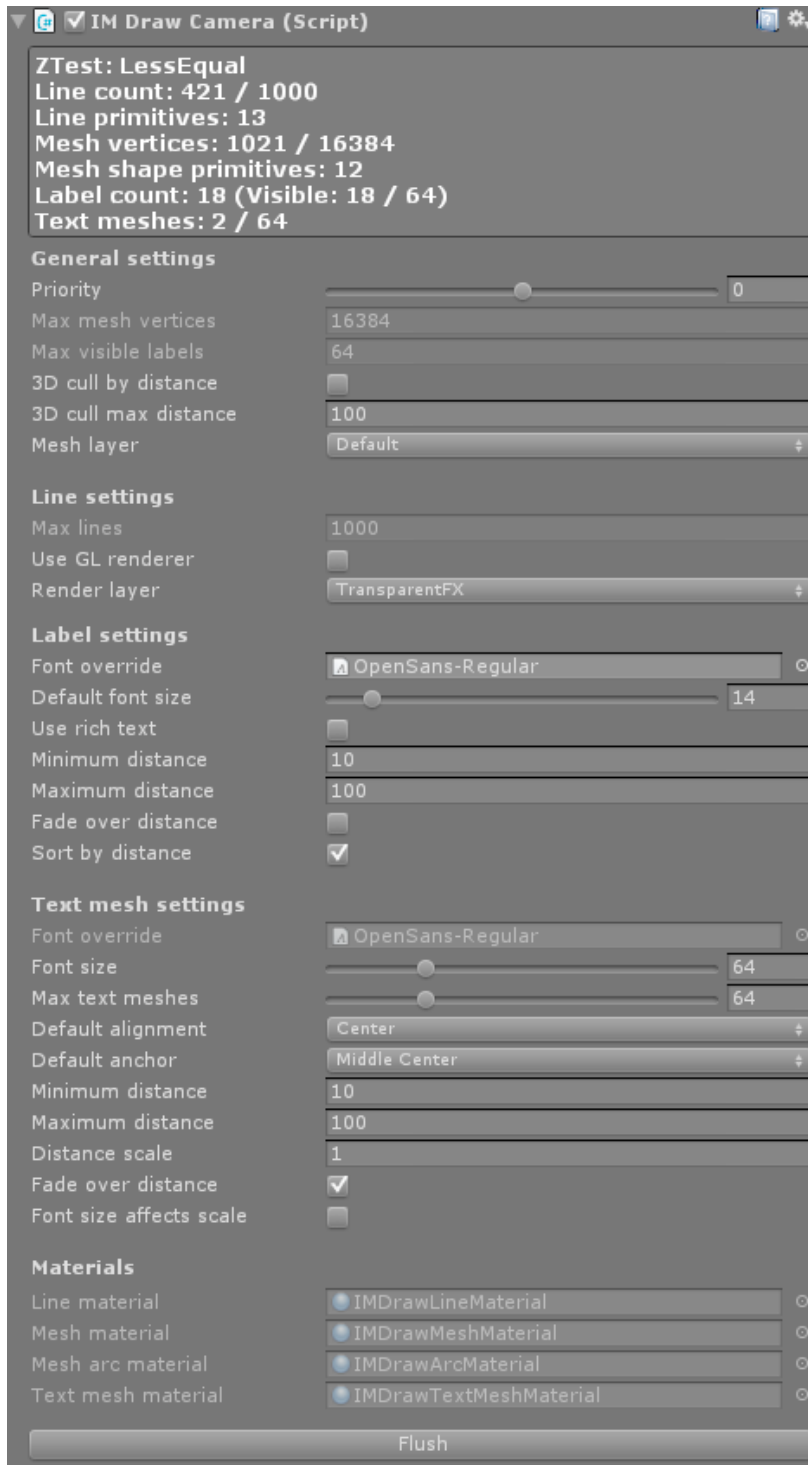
IM Draw Camera (Script)

ZTest: LessEqual
Line count: 421 / 1000
Line primitives: 13
Mesh vertices: 1021 / 16384
Mesh shape primitives: 12
Label count: 18 (Visible: 18 / 64)
Text meshes: 2 / 64

General settings
Priority 0
Max mesh vertices 16384
Max visible labels 64
3D cull by distance
3D cull max distance 100
Mesh layer Default

Line settings
Max lines 1000
Use GL renderer
Render layer TransparentFX

Label settings
Font override OpenSans-Regular
Default font size 14
Use rich text
Minimum distance 10
Maximum distance 100
Fade over distance
Sort by distance

Text mesh settings
Font override OpenSans-Regular
Font size 64
Max text meshes 64
Default alignment Center
Default anchor Middle Center
Minimum distance 10
Maximum distance 100
Distance scale 1
Fade over distance
Font size affects scale

Materials
Line material IMDrawLineMaterial
Mesh material IMDrawMeshMaterial
Mesh arc material IMDrawArcMaterial
Text mesh material IMDrawTextMeshMaterial

Flush